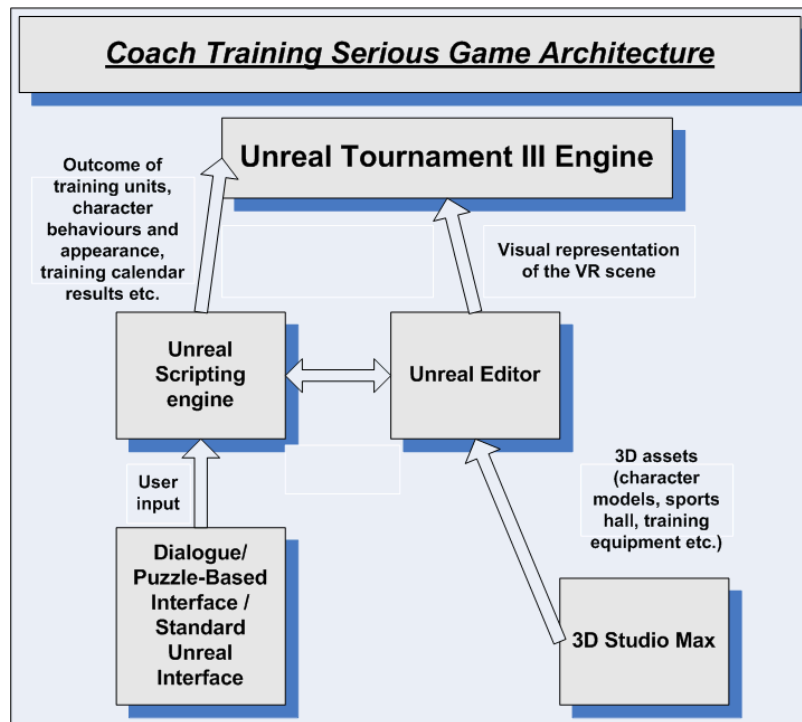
Coach Training Serious Game Architecture

Unreal Tournament III Engine

Outcome of training units, character behaviours and appearance, training calendar results etc.

Visual representation of the VR scene

Unreal Scripting engine

Unreal Editor

User input

3D assets (character models, sports hall, training equipment etc.)

Dialogue/ Puzzle-Based Interface / Standard Unreal Interface

3D Studio Max